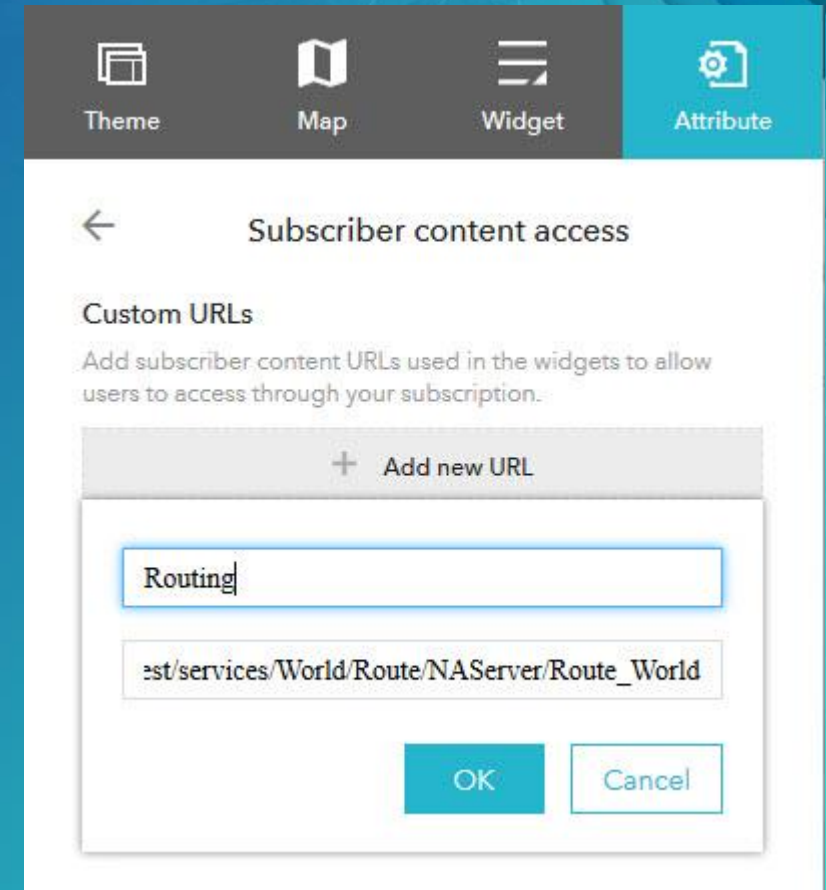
Theme
Map
Widget
Attribute

←
Subscriber content access

Custom URLs

Add subscriber content URLs used in the widgets to allow users to access through your subscription.

+ Add new URL

Routing

est/services/World/Route/NAServer/Route_World

OK
Cancel